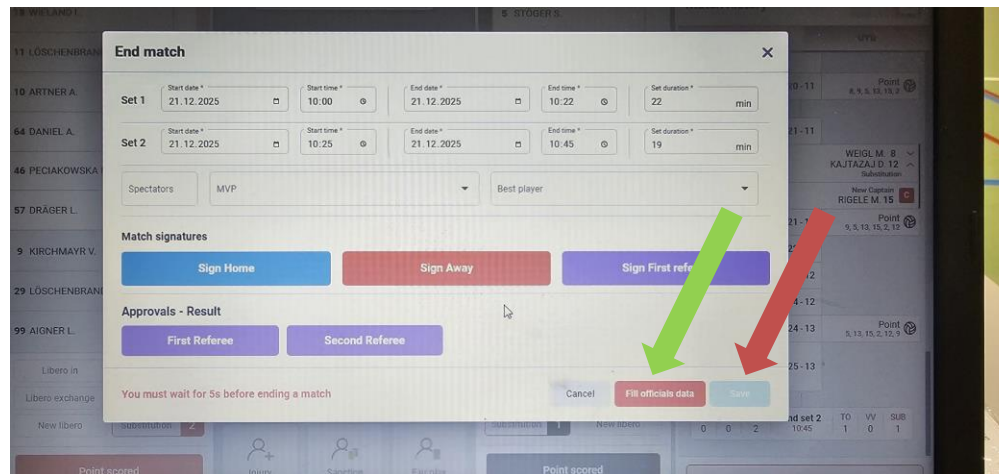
18 WIELAND T.
5 STOGER S.
11 LÖSCHENBRAND
10 ARTNER A.
64 DANIEL A.
46 PECIAKOWSKA
57 DRÄGER L.
9 KIRCHMAYR V.
29 LÖSCHENBRAND
99 AIGNER L.
Libero in
Libero exchange
New libero

End match

Set 1
Start date *
21.12.2025
Start time *
10:00
End date *
21.12.2025
End time *
10:22
Set duration *
22
min

Set 2
Start date *
21.12.2025
Start time *
10:25
End date *
21.12.2025
End time *
10:45
Set duration *
19
min

Spectators
MVP
Best player

Match signatures

Sign Home
Sign Away
Sign First refe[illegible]

Approvals - Result

First Referee
Second Referee

You must wait for 5s before ending a match

Cancel
Fill officials data
Save

Point
8, 9, 5, 13, 15, 2
WEIGL M. 8
KAJTAZAJ D. 12
Substitution
New Captain
RIGELE M. 15
Point
9, 5, 13, 15, 2, 12
Point
5, 13, 15, 2, 12, 9
End set 2
10:45
TO
1
VV
0
SUB
1
0 0 2
Substitution
New libero
Point scored
Point scored
Injury
Sanction
Exclusion